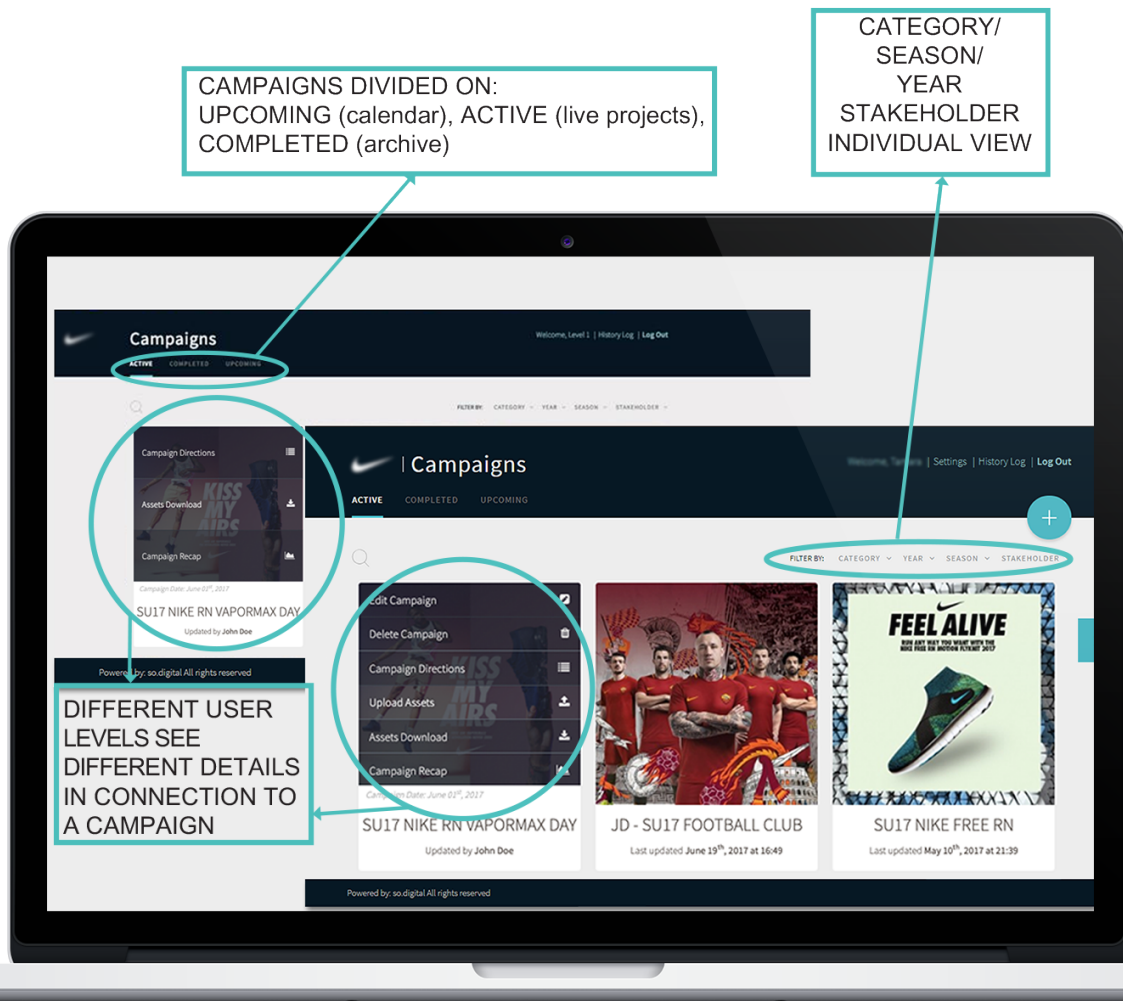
CAMPAIGNS DIVIDED ON:
UPCOMING (calendar), ACTIVE (live projects), COMPLETED (archive)

CATEGORY/
SEASON/
YEAR
STAKEHOLDER
INDIVIDUAL VIEW

Campaigns
ACTIVE COMPLETED UPCOMING
Welcome, Level 1 | History Log | Log Out

FILTER BY: CATEGORY YEAR SEASON STAKEHOLDER

Campaign Directions
Assets Download
Campaign Recap
Campaign Date: June 01st, 2017
SU17 NIKE RN VAPORMAX DAY
Updated by John Doe

Powered by: so.digital All rights reserved

Campaigns
Welcome, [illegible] | Settings | History Log | Log Out
ACTIVE COMPLETED UPCOMING
+

FILTER BY: CATEGORY YEAR SEASON STAKEHOLDER

Edit Campaign
Delete Campaign
Campaign Directions
Upload Assets
Assets Download
Campaign Recap
Campaign Date: June 01st, 2017
SU17 NIKE RN VAPORMAX DAY
Updated by John Doe

JD - SU17 FOOTBALL CLUB
Last updated June 19th, 2017 at 16:49

FEEL ALIVE
SU17 NIKE FREE RN
Last updated May 10th, 2017 at 21:39

DIFFERENT USER LEVELS SEE DIFFERENT DETAILS IN CONNECTION TO A CAMPAIGN

Powered by: so.digital All rights reserved